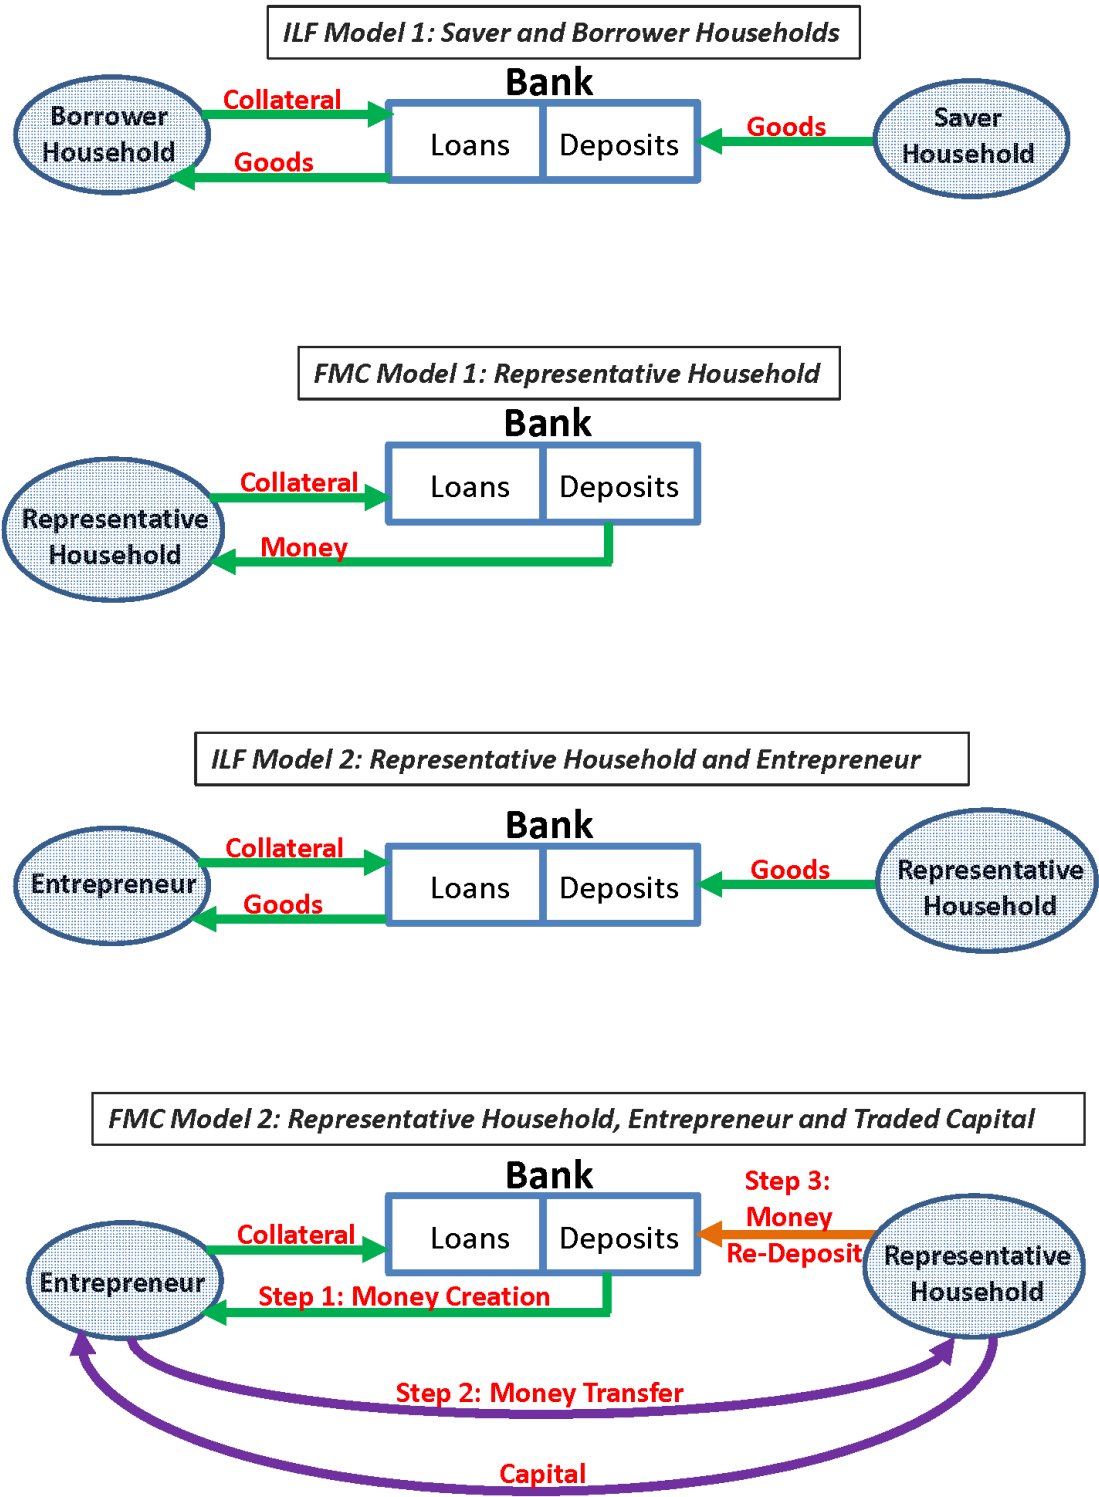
ILF Model 1: Saver and Borrower Households

Bank

Borrower Household

Collateral

Goods

Loans

Deposits

Goods

Saver Household

FMC Model 1: Representative Household

Bank

Representative Household

Collateral

Money

Loans

Deposits

ILF Model 2: Representative Household and Entrepreneur

Bank

Entrepreneur

Collateral

Goods

Loans

Deposits

Goods

Representative Household

FMC Model 2: Representative Household, Entrepreneur and Traded Capital

Bank

Entrepreneur

Collateral

Loans

Deposits

Step 3: Money Re-Deposit

Representative Household

Step 1: Money Creation

Step 2: Money Transfer

Capital